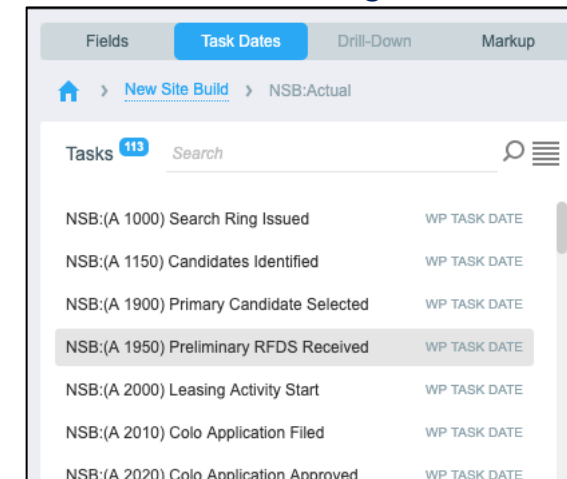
Fields Task Dates Drill-Down Markup

> New Site Build > NSB:Actual

Tasks 113 Search

NSB:(A 1000) Search Ring Issued WP TASK DATE

NSB:(A 1150) Candidates Identified WP TASK DATE

NSB:(A 1900) Primary Candidate Selected WP TASK DATE

NSB:(A 1950) Preliminary RFDS Received WP TASK DATE

NSB:(A 2000) Leasing Activity Start WP TASK DATE

NSB:(A 2010) Colo Application Filed WP TASK DATE

NSB:(A 2020) Colo Application Approved WP TASK DATE